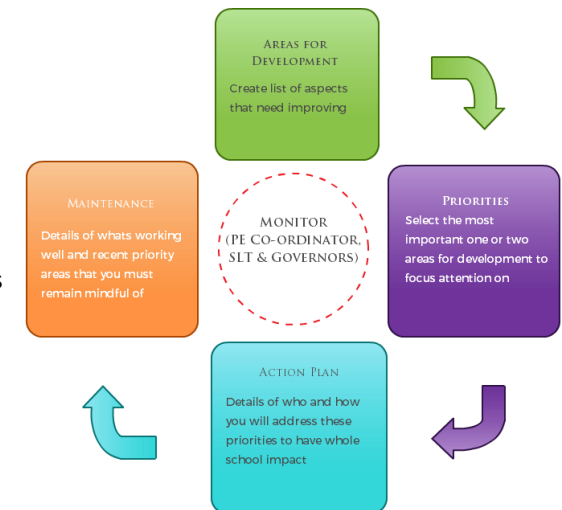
Areas for Development
Create list of aspects that need improving

Priorities
Select the most important one or two areas for development to focus attention on

Action Plan
Details of who and how you will address these priorities to have whole school impact

Maintenance
Details of whats working well and recent priority areas that you must remain mindful of

Monitor (PE Co-ordinator, SLT & Governors)

s